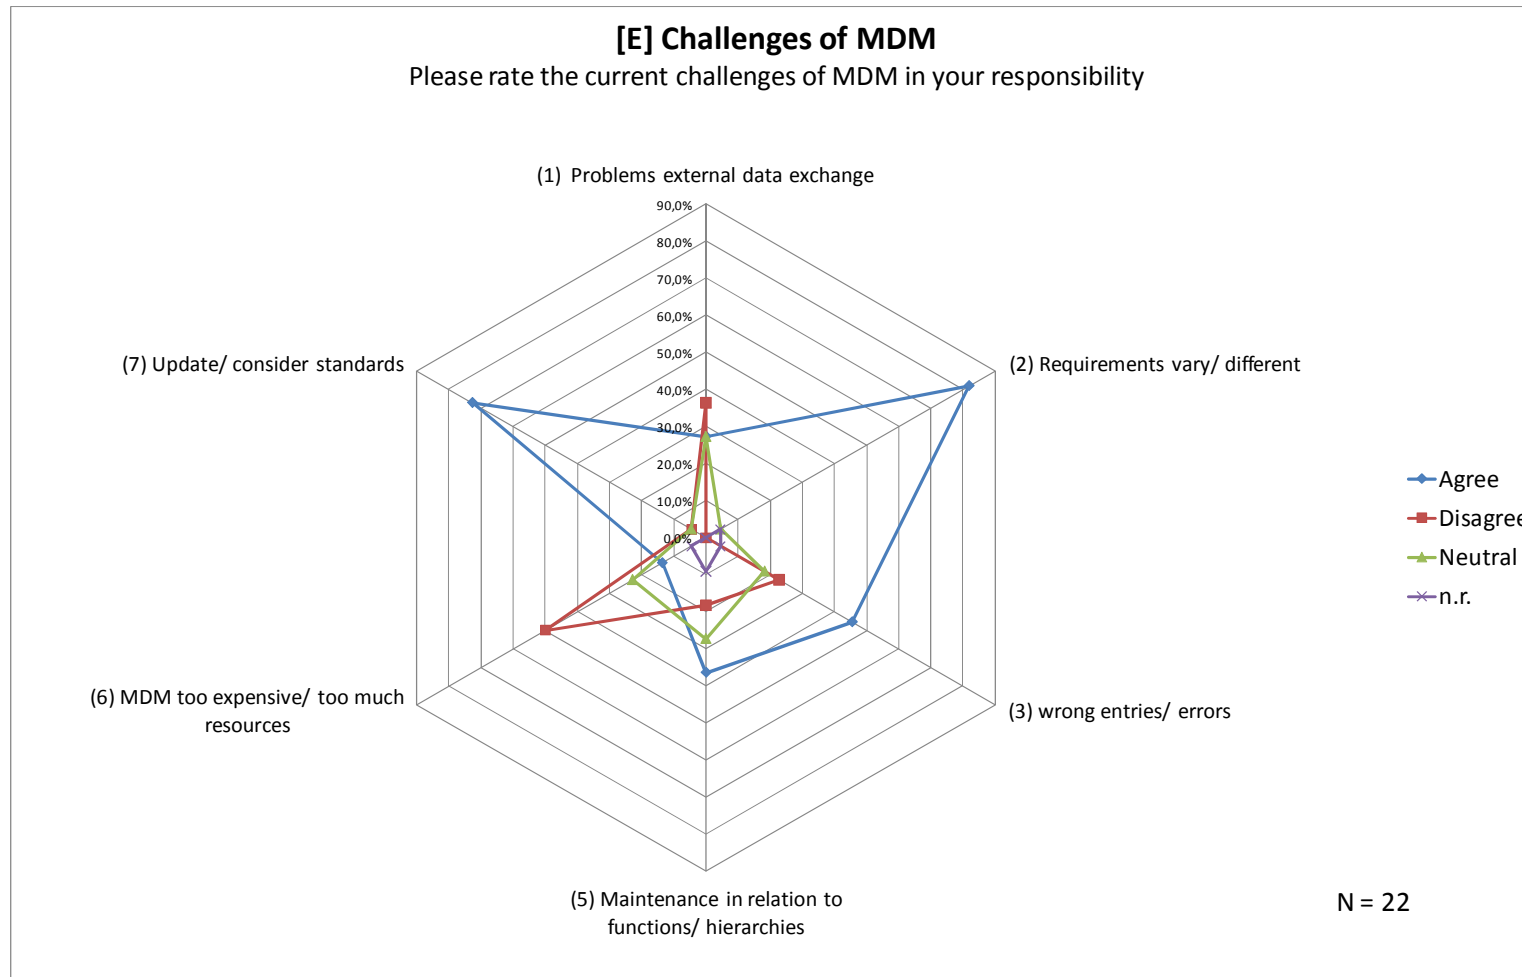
[E] Challenges of MDM
Please rate the current challenges of MDM in your responsibility

(1) Problems external data exchange

90,0%
80,0%
70,0%
60,0%
50,0%
40,0%
30,0%
20,0%
10,0%
0,0%

(7) Update/ consider standards

(2) Requirements vary/ different

Agree
Disagree
Neutral
n.r.

(6) MDM too expensive/ too much resources

(3) wrong entries/ errors

(5) Maintenance in relation to functions/ hierarchies

N = 22